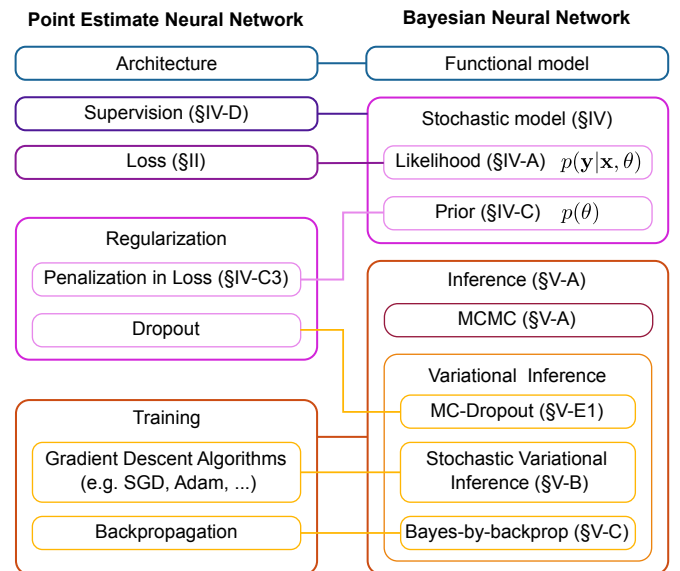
Point Estimate Neural Network

Bayesian Neural Network

Architecture

Functional model

Supervision (§IV-D)

Stochastic model (§IV)

Loss (§II)

Likelihood (§IV-A) $p(\mathbf{y}|\mathbf{x}, \theta)$

Prior (§IV-C) $p(\theta)$

Regularization

Penalization in Loss (§IV-C3)

Dropout

Inference (§V-A)

MCMC (§V-A)

Variational Inference

Training

MC-Dropout (§V-E1)

Gradient Descent Algorithms (e.g. SGD, Adam, ...)

Stochastic Variational Inference (§V-B)

Backpropagation

Bayes-by-backprop (§V-C)